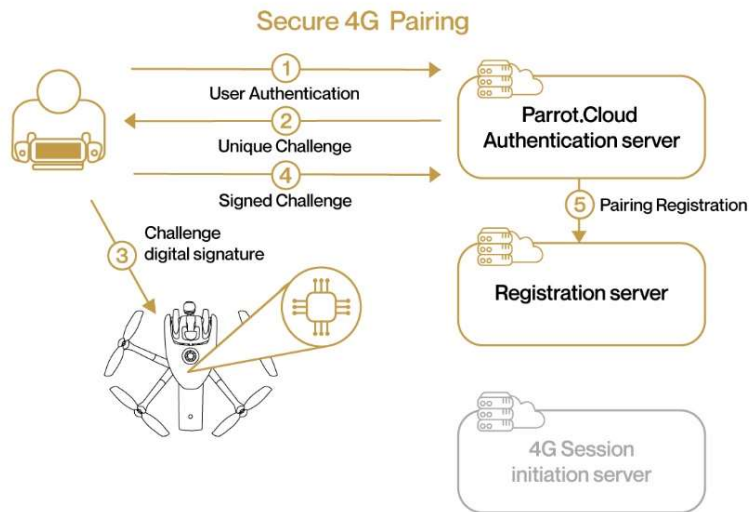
Secure 4G Pairing

1
User Authentication

2
Unique Challenge

4
Signed Challenge

3
Challenge digital signature

Parrot.Cloud Authentication server

5
Pairing Registration

Registration server

4G Session initiation server